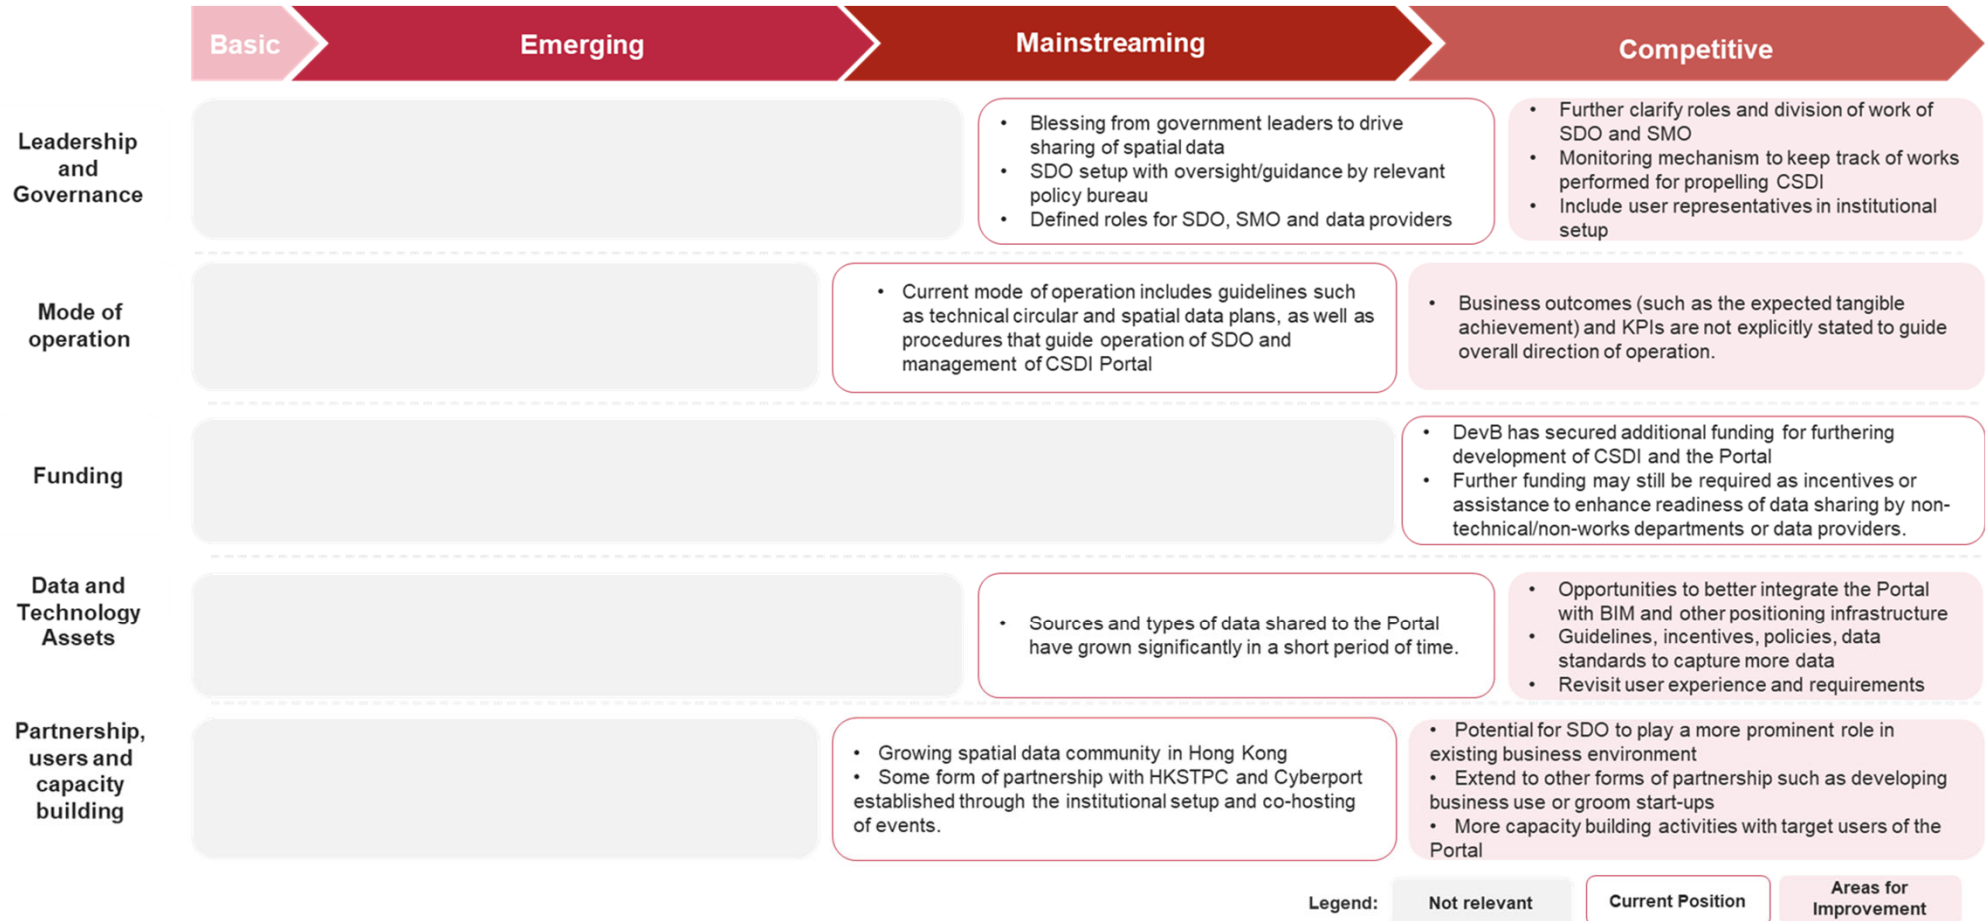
Basic | Emerging | Mainstreaming | Competitive

Leadership and Governance

- Blessing from government leaders to drive sharing of spatial data
- SDO setup with oversight/guidance by relevant policy bureau
- Defined roles for SDO, SMO and data providers

- Further clarify roles and division of work of SDO and SMO
- Monitoring mechanism to keep track of works performed for propelling CSDI
- Include user representatives in institutional setup

Mode of operation

- Current mode of operation includes guidelines such as technical circular and spatial data plans, as well as procedures that guide operation of SDO and management of CSDI Portal

- Business outcomes (such as the expected tangible achievement) and KPIs are not explicitly stated to guide overall direction of operation.

Funding

- DevB has secured additional funding for furthering development of CSDI and the Portal
- Further funding may still be required as incentives or assistance to enhance readiness of data sharing by non-technical/non-works departments or data providers.

Data and Technology Assets

- Sources and types of data shared to the Portal have grown significantly in a short period of time.

- Opportunities to better integrate the Portal with BIM and other positioning infrastructure
- Guidelines, incentives, policies, data standards to capture more data
- Revisit user experience and requirements

Partnership, users and capacity building

- Growing spatial data community in Hong Kong
- Some form of partnership with HKSTPC and Cyberport established through the institutional setup and co-hosting of events.

- Potential for SDO to play a more prominent role in existing business environment
- Extend to other forms of partnership such as developing business use or groom start-ups
- More capacity building activities with target users of the Portal

Legend: Not relevant | Current Position | Areas for Improvement